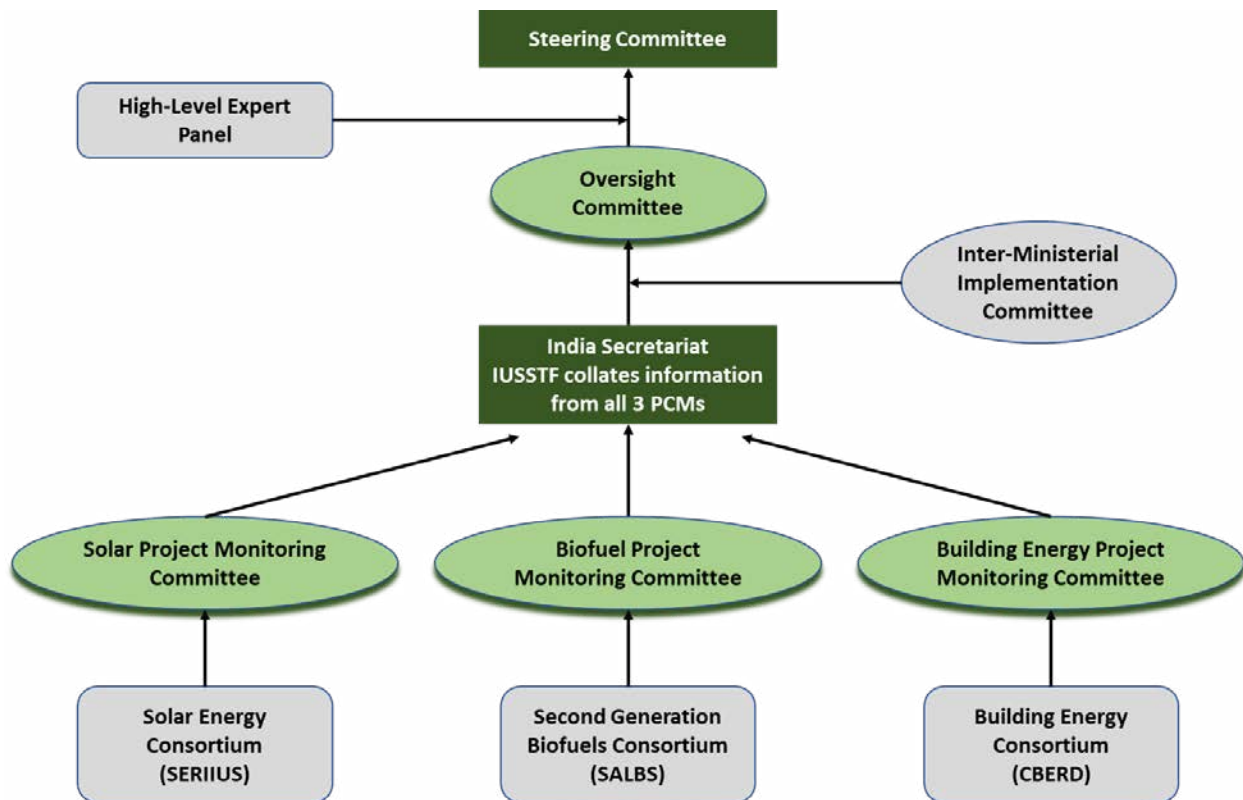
Steering Committee

High-Level Expert Panel

Oversight Committee

Inter-Ministerial Implementation Committee

India Secretariat
IUSSTF collates information from all 3 PCMs

Solar Project Monitoring Committee

Biofuel Project Monitoring Committee

Building Energy Project Monitoring Committee

Solar Energy Consortium (SERIIUS)

Second Generation Biofuels Consortium (SALBS)

Building Energy Consortium (CBERD)